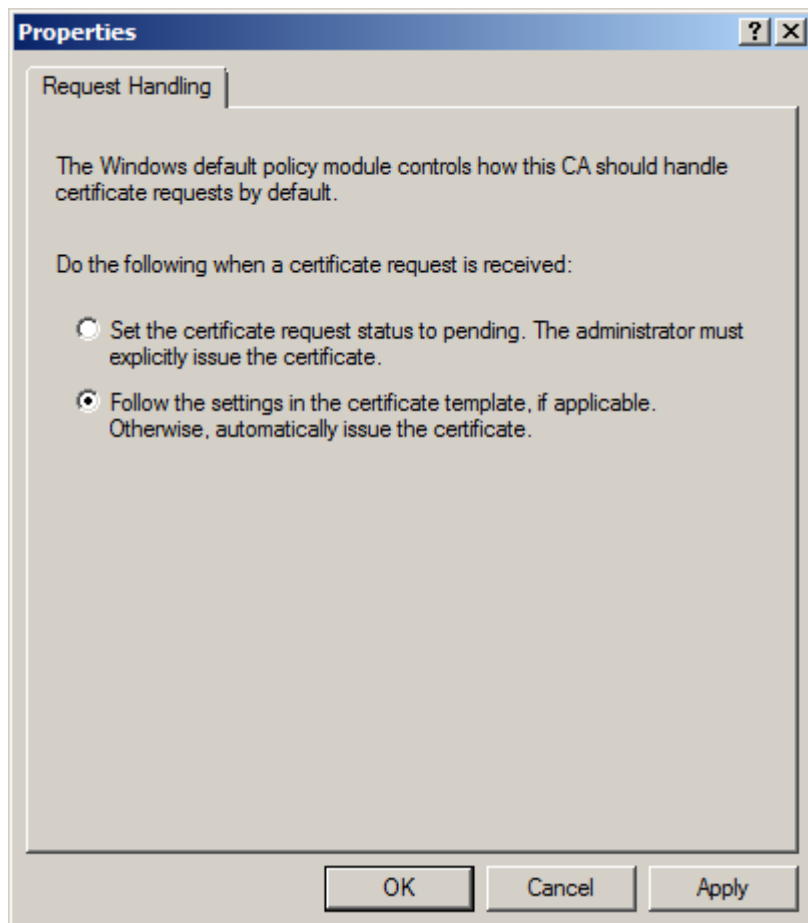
Properties

?

Request Handling

The Windows default policy module controls how this CA should handle certificate requests by default.

Do the following when a certificate request is received:

Set the certificate request status to pending. The administrator must explicitly issue the certificate.

Follow the settings in the certificate template, if applicable. Otherwise, automatically issue the certificate.

OK

Cancel

Apply